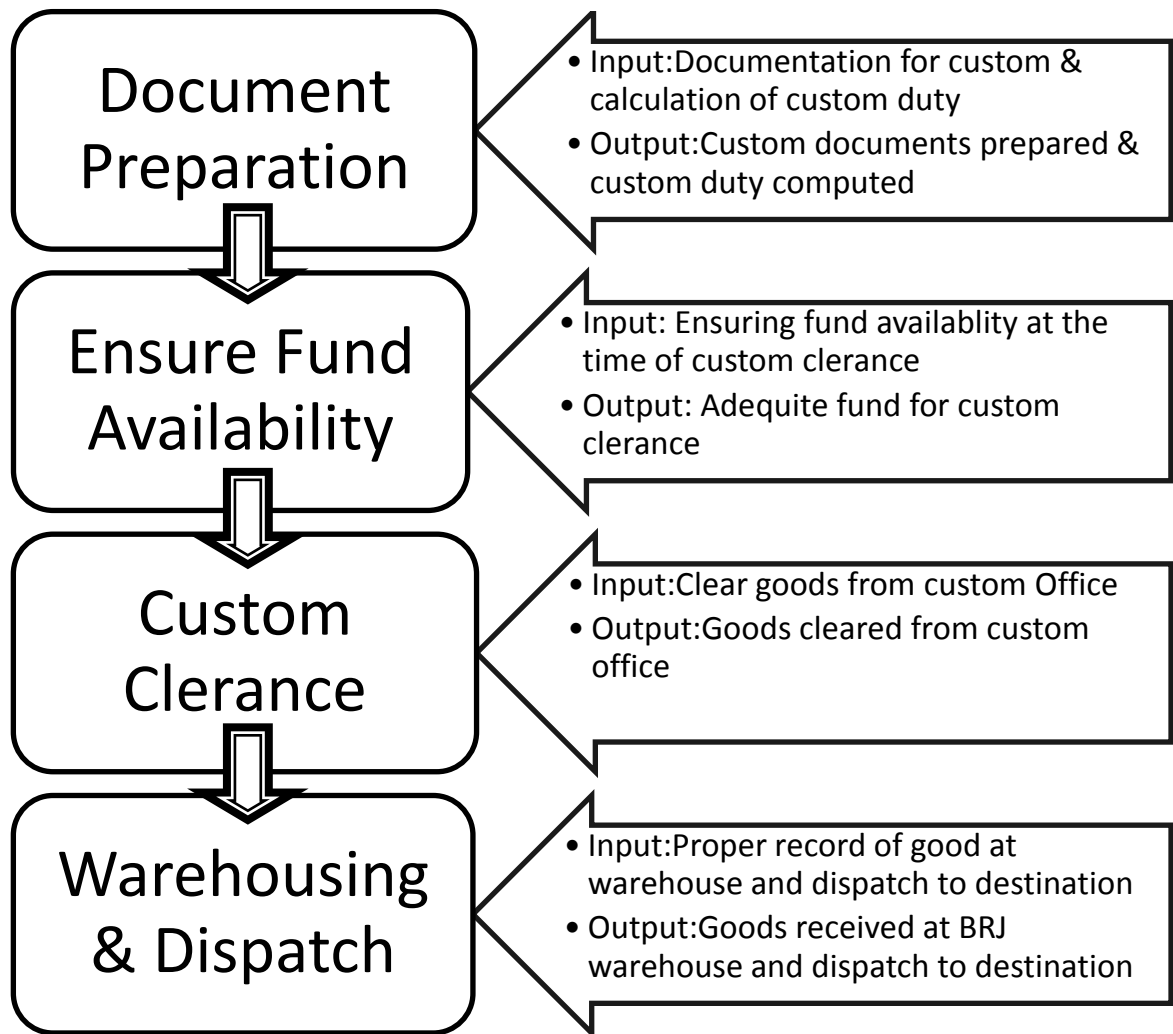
Document Preparation

• Input:Documentation for custom & calculation of custom duty
• Output:Custom documents prepared & custom duty computed

Ensure Fund Availability

• Input: Ensuring fund availablity at the time of custom clerance
• Output: Adequite fund for custom clerance

Custom Clerance

• Input:Clear goods from custom Office
• Output:Goods cleared from custom office

Warehousing & Dispatch

• Input:Proper record of good at warehouse and dispatch to destination
• Output:Goods received at BRJ warehouse and dispatch to destination